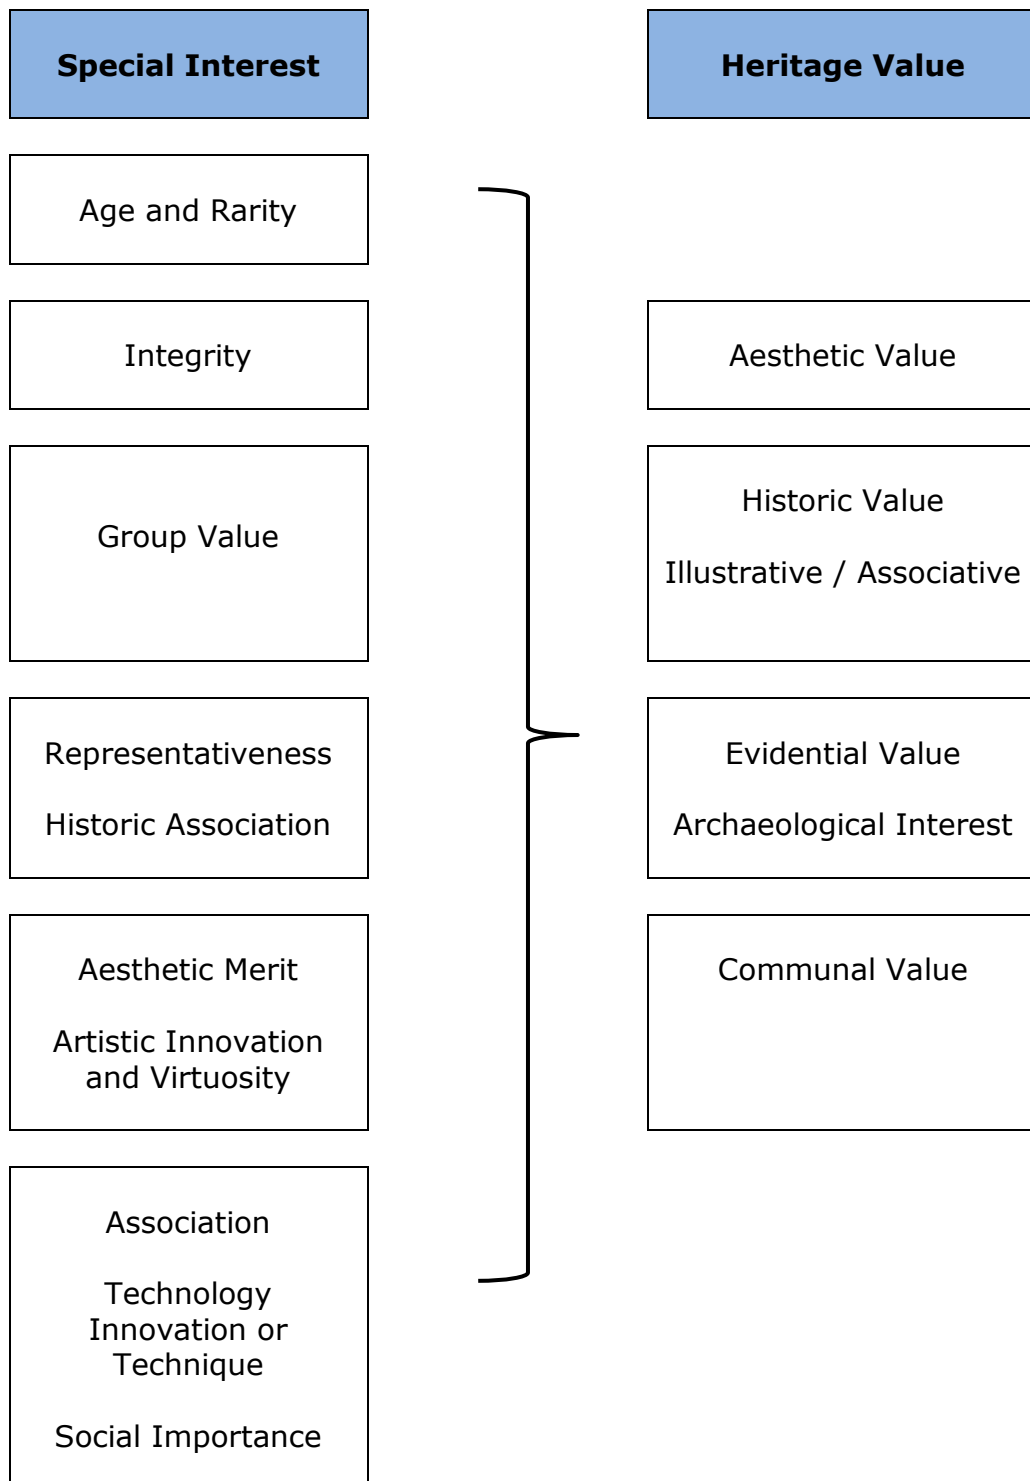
**Special Interest**

**Heritage Value**

Age and Rarity

Integrity

Aesthetic Value

Group Value

Historic Value

Illustrative / Associative

Representativeness

Historic Association

Evidential Value

Archaeological Interest

Aesthetic Merit

Artistic Innovation and Virtuosity

Communal Value

Association

Technology Innovation or Technique

Social Importance